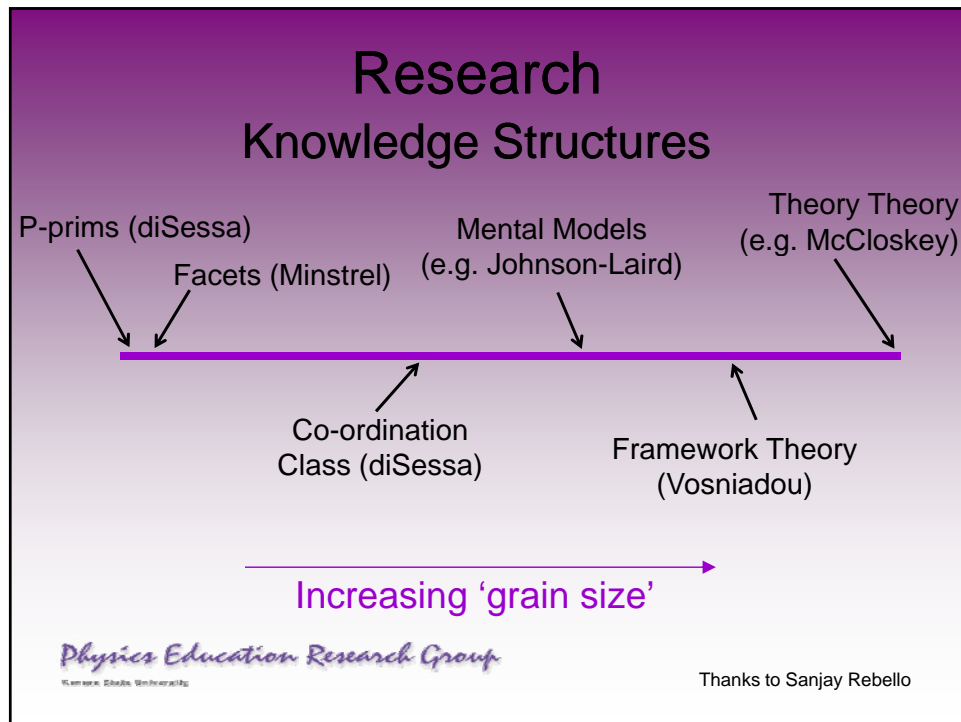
Research
Knowledge Structures

P-prims (diSessa)

Facets (Minstrel)

Mental Models
(e.g. Johnson-Laird)

Theory Theory
(e.g. McCloskey)

Co-ordination
Class (diSessa)

Framework Theory
(Vosniadou)

Increasing 'grain size'

Physics Education Research Group
Kansas State University

Thanks to Sanjay Rebello